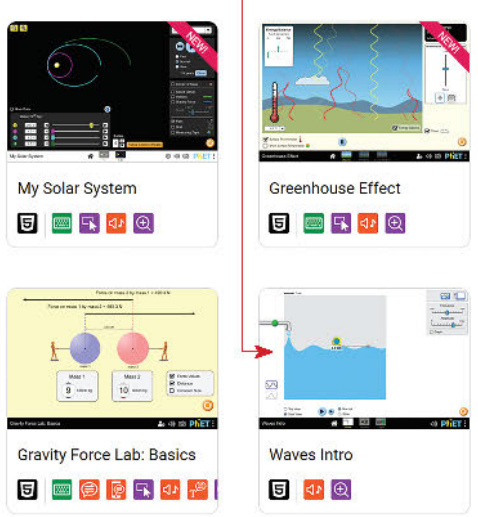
NEW!

My Solar System

PhET

My Solar System

NEW!

Greenhouse Effect

PhET

Greenhouse Effect

Force on mass 2 by mass 1 = 333.4 N

Force on mass 1 by mass 2 = 333.4 N

Mass 1

9

Mass 2

10

Gravity Force Lab: Basics

PhET

Gravity Force Lab: Basics

Waves Intro

PhET

Waves Intro